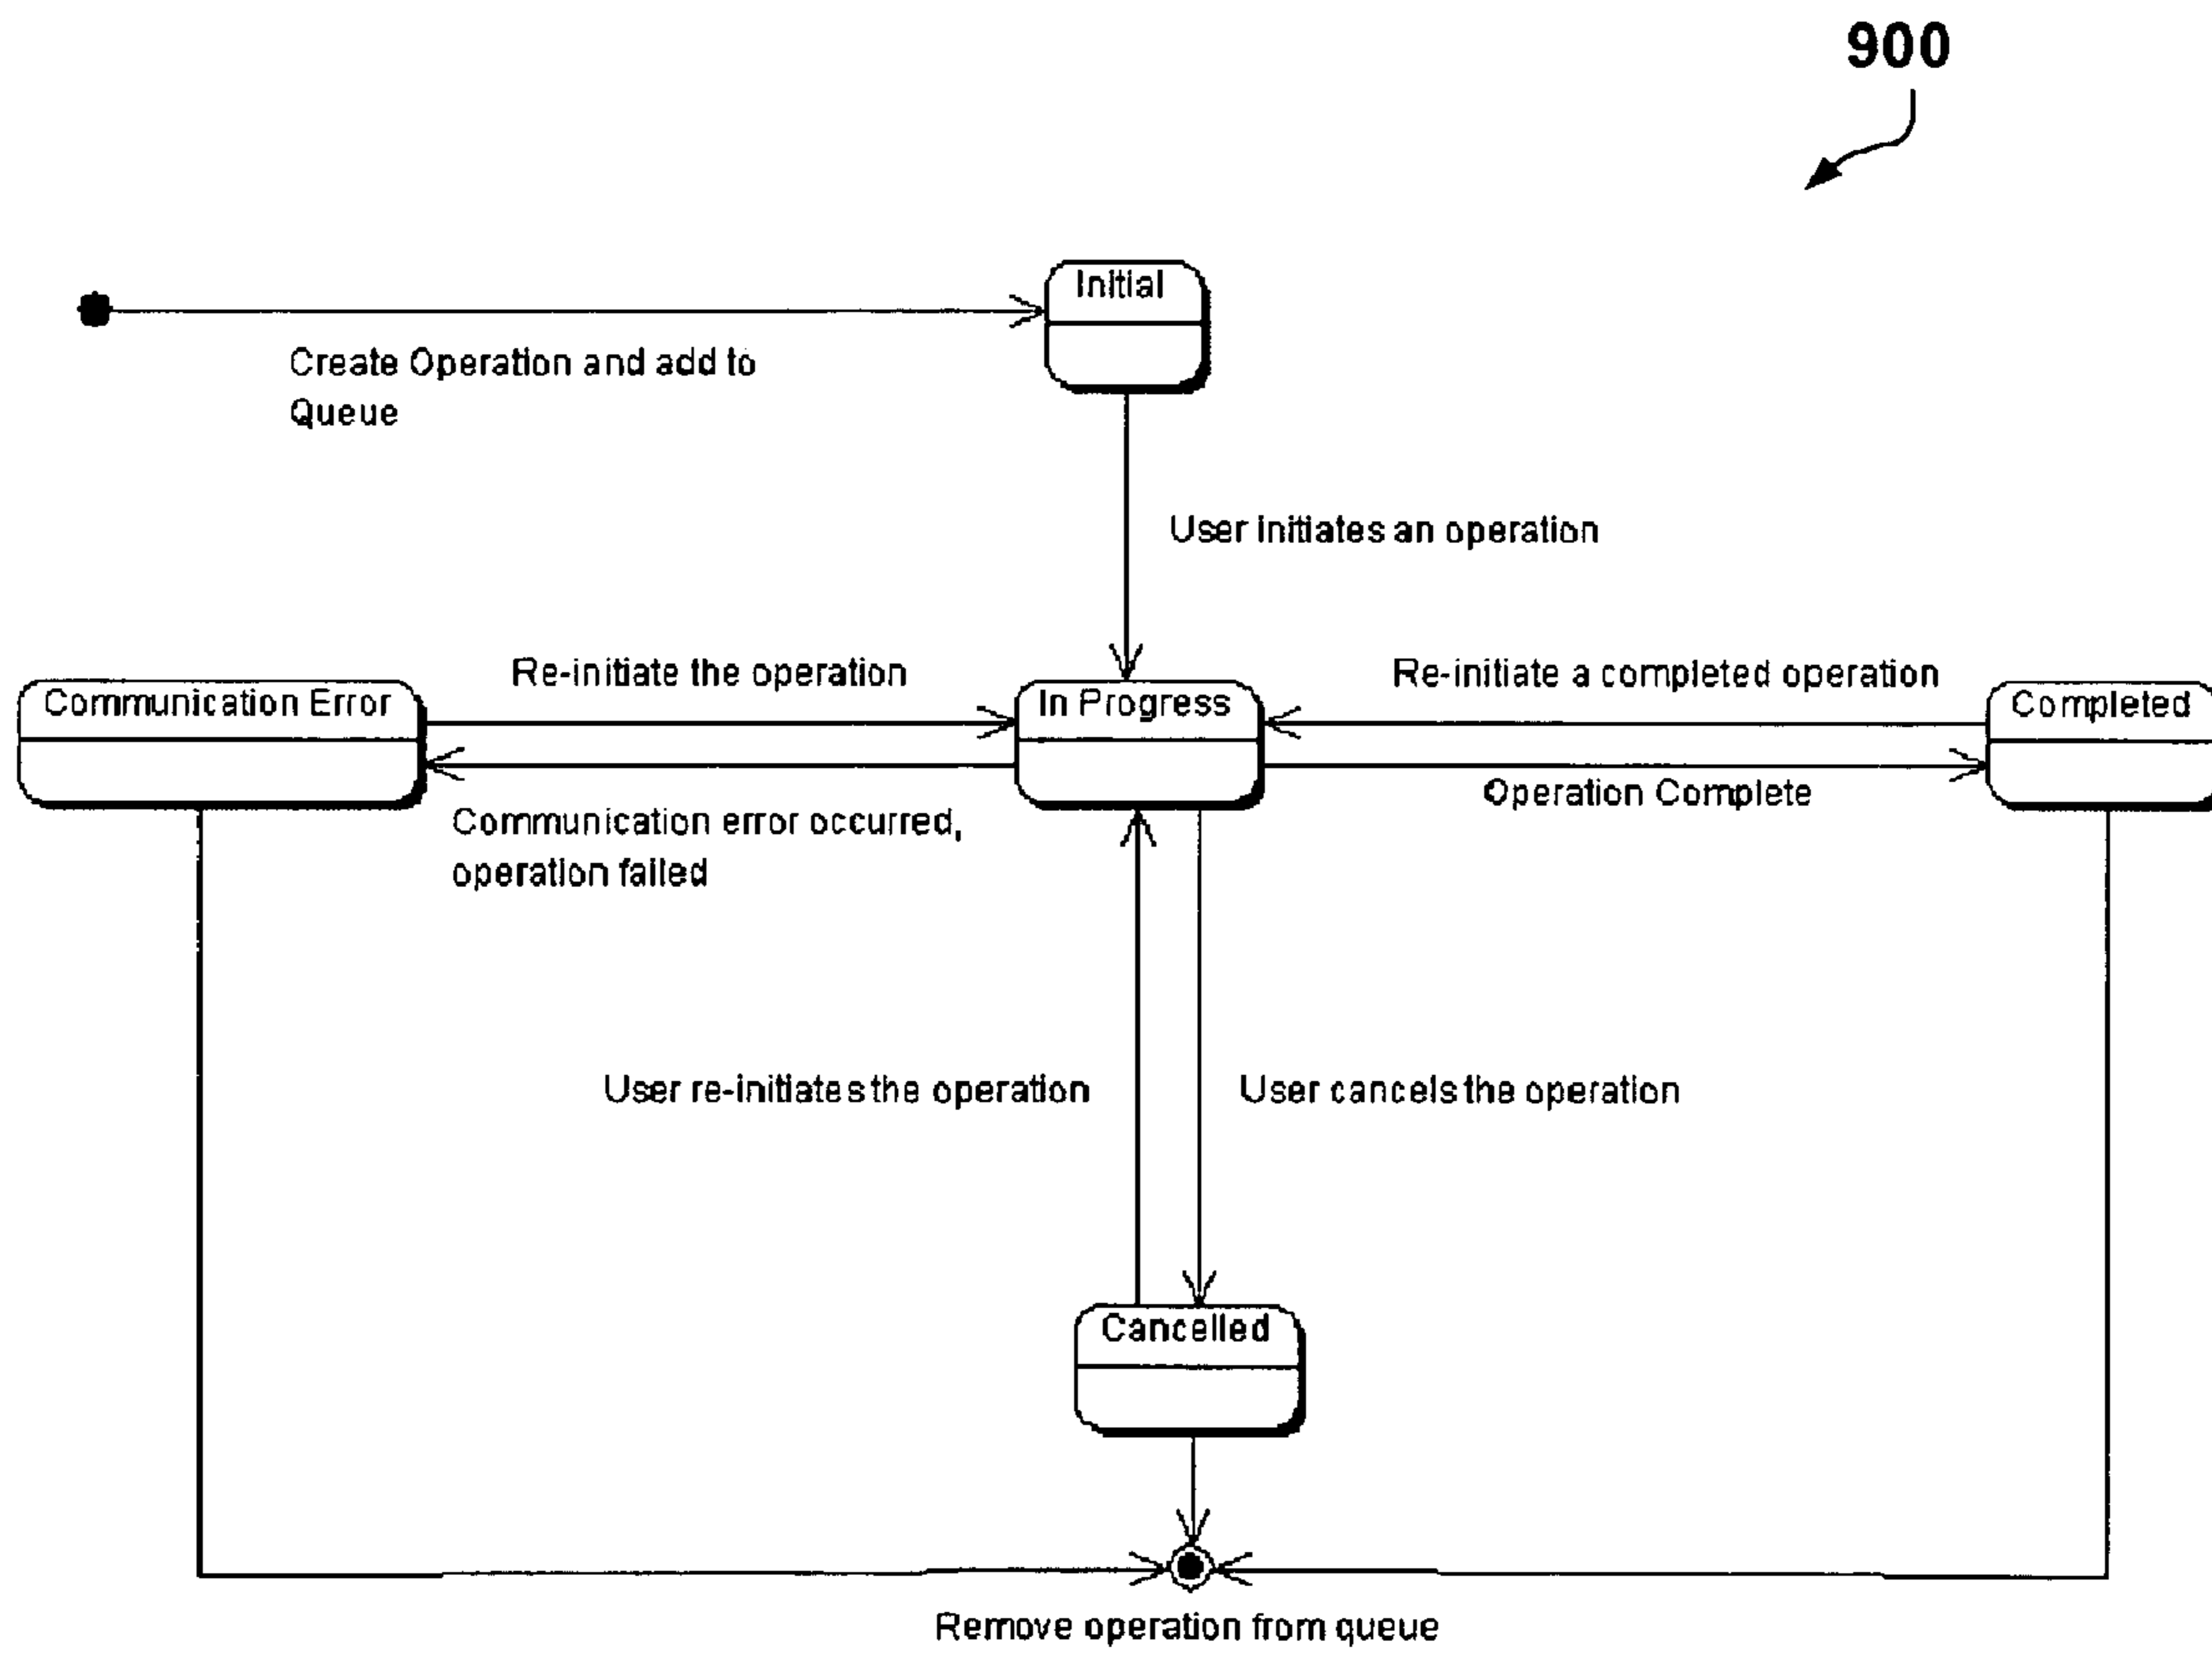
900

Initial

Create Operation and add to Queue

User initiates an operation

Re-initiate the operation

Re-initiate a completed operation

Communication Error

In Progress

Completed

Communication error occurred, operation failed

Operation Complete

User re-initiates the operation

User cancels the operation

Cancelled

Remove operation from queue